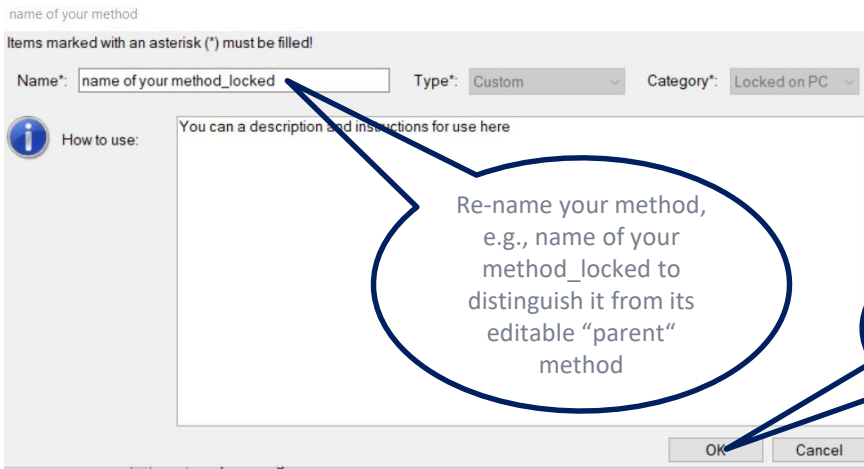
name of your method

Items marked with an asterisk (*) must be filled!

Name*: name of your method_locked

Type*: Custom

Category*: Locked on PC

How to use:

You can a description and instructions for use here

Re-name your method, e.g., name of your method_locked to distinguish it from its editable “parent“ method

OK

Cancel